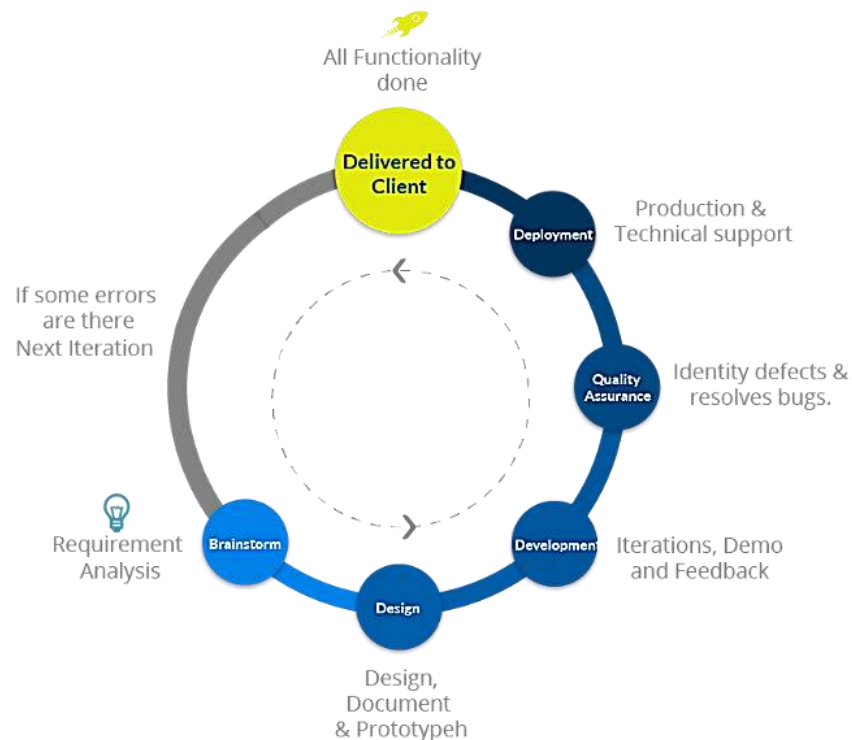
All Functionality done

Delivered to Client

Deployment

Production & Technical support

If some errors are there Next Iteration

Quality Assurance

Identity defects & resolves bugs.

Requirement Analysis

Brainstorm

Development

Iterations, Demo and Feedback

Design

Design, Document & Prototypeh